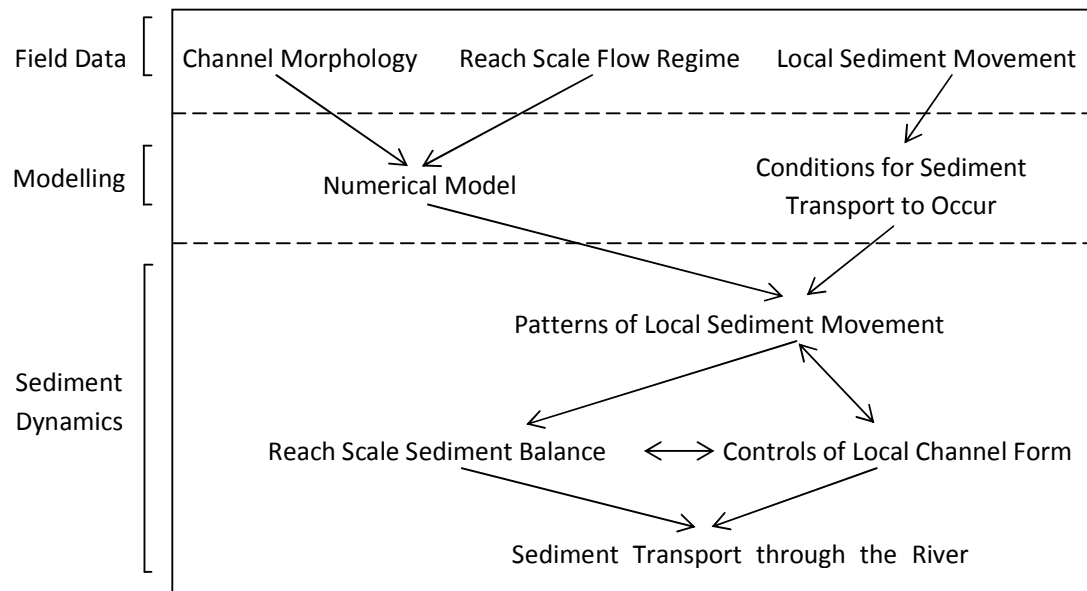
Field Data

Channel Morphology

Reach Scale Flow Regime

Local Sediment Movement

Modelling

Numerical Model

Conditions for Sediment Transport to Occur

Sediment Dynamics

Patterns of Local Sediment Movement

Reach Scale Sediment Balance

Controls of Local Channel Form

Sediment Transport through the River